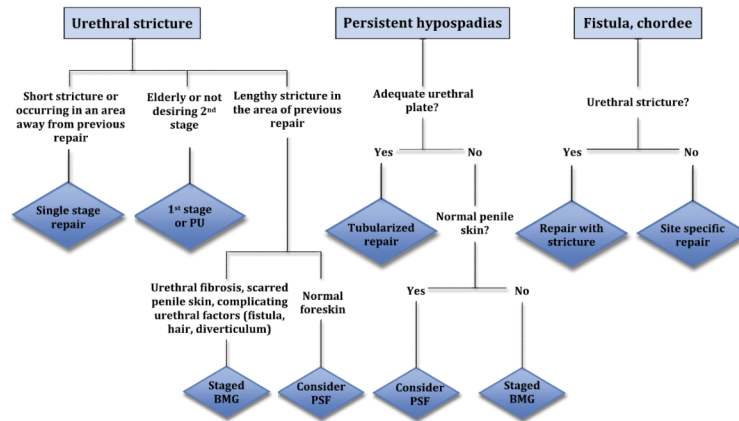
Urethral stricture

Persistent hypospadias

Fistula, chordee

Short stricture or occurring in an area away from previous repair

Elderly or not desiring 2$^{nd}$ stage

Lengthy stricture in the area of previous repair

Adequate urethral plate?

Urethral stricture?

Yes

No

Yes

No

Single stage repair

1$^{st}$ stage or PU

Tubularized repair

Normal penile skin?

Repair with stricture

Site specific repair

Urethral fibrosis, scarred penile skin, complicating urethral factors (fistula, hair, diverticulum)

Normal foreskin

Yes

No

Staged BMG

Consider PSF

Consider PSF

Staged BMG